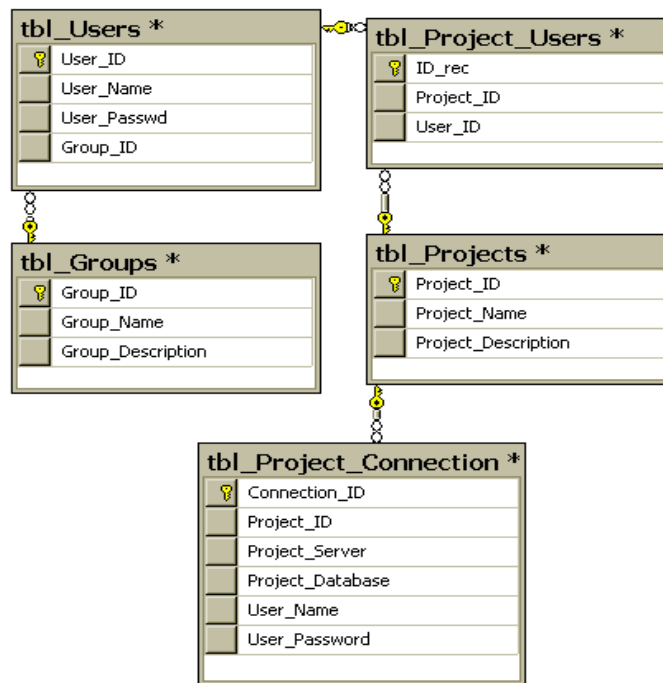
tbl_Users *
User_ID
User_Name
User_Passwd
Group_ID

tbl_Project_Users *
ID_rec
Project_ID
User_ID

tbl_Groups *
Group_ID
Group_Name
Group_Description

tbl_Projects *
Project_ID
Project_Name
Project_Description

tbl_Project_Connection *
Connection_ID
Project_ID
Project_Server
Project_Database
User_Name
User_Password